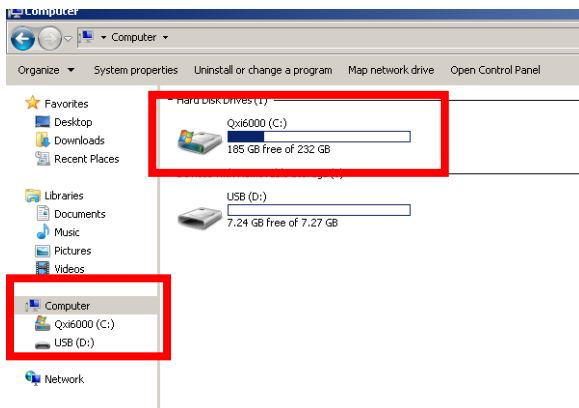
Computer
▸ Computer ▸

Organize ▾ System properties Uninstall or change a program Map network drive Open Control Panel

Favorites
Desktop
Downloads
Recent Places

Libraries
Documents
Music
Pictures
Videos

Computer
Qxi6000 (C:)
USB (D:)

Network

Hard Disk Drives (1)
Qxi6000 (C:)
185 GB free of 232 GB

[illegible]
USB (D:)
7.24 GB free of 7.27 GB